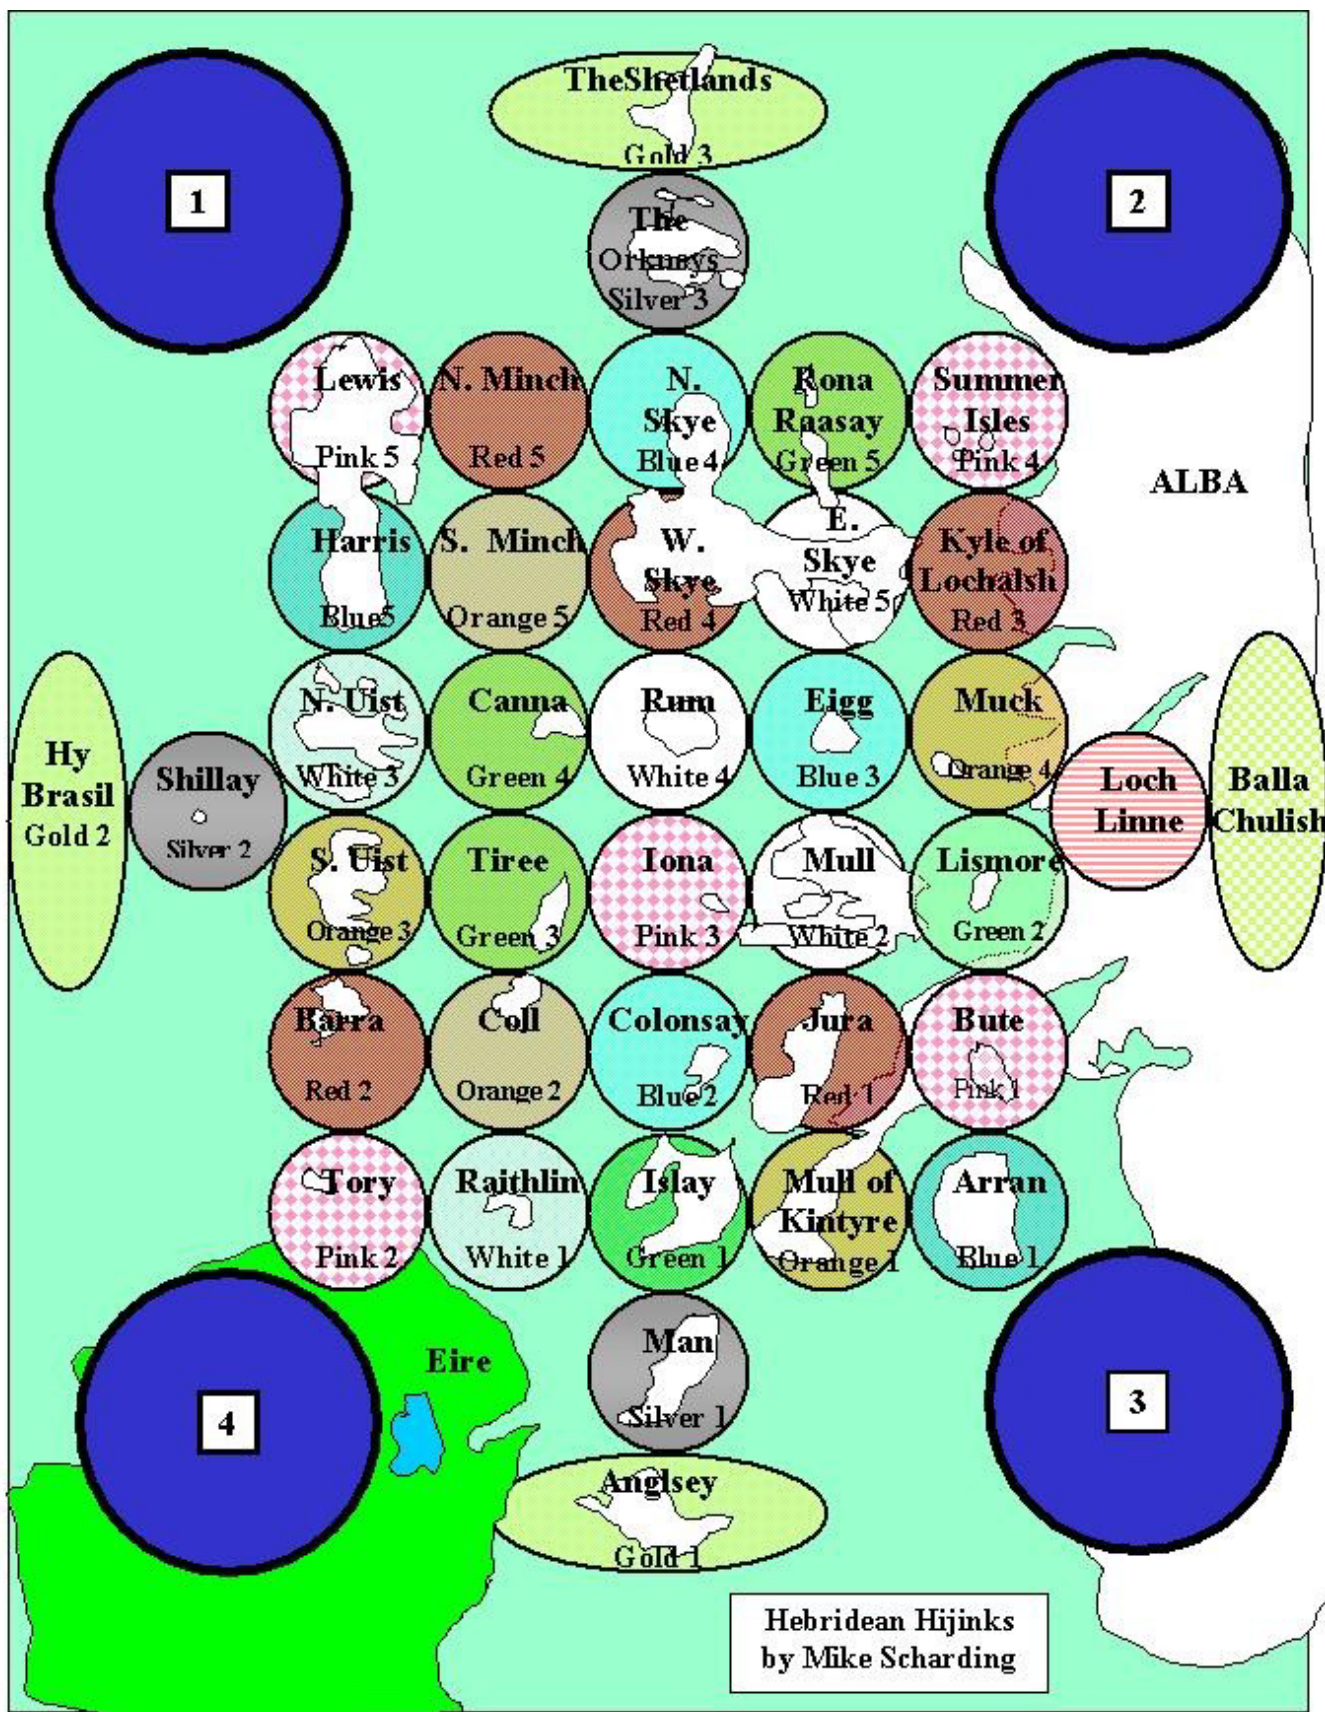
TheShetlands
Gold 3

1

2

The
Orkneys
Silver 3

Lewis
Pink 5

N. Minch
Red 5

N.
Skye
Blue 4

Rona
Raasay
Green 5

Summer
Isles
Pink 4

ALBA

Harris
Blue5

S. Minch
Orange 5

W.
Skye
Red 4

E.
Skye
White 5

Kyle of
Lochalsh
Red 3

Hy
Brasil
Gold 2

Shillay
Silver 2

N. Uist
White 3

Canna
Green 4

Rum
White 4

Eigg
Blue 3

Muck
Orange 4

Loch
Linne

Balla
Chulish

S. Uist
Orange 3

Tiree
Green 3

Iona
Pink 3

Mull
White 2

Lismore
Green 2

Barra
Red 2

Coll
Orange 2

Colonsay
Blue 2

Jura
Red 1

Bute
Pink 1

Tory
Pink 2

Raithlin
White 1

Islay
Green 1

Mull of
Kintyre
Orange 1

Arran
Blue 1

Eire

Man
Silver 1

4

3

Anglsey
Gold 1

Hebridean Hijinks
by Mike Scharding